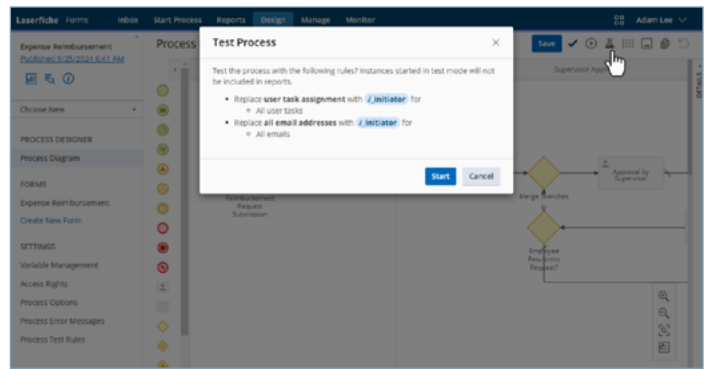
Laserfiche Forms Inbox Start Process Reports Design Manage Monitor Adam Lee

Expense Reimbursement
Published 9/25/2024 6:41 AM

Choose New

PROCESS DESIGNER
Process Diagram

FORMS
Expense Reimbursement
Create New Form

SETTINGS
Variable Management
Access Rights
Process Options
Process Error Messages
Process Test Rules

Process

Save

Test Process

Test the process with the following rules? Instances started in test mode will not be included in reports.

• Replace user task assignment with /_initiator for
  ◦ All user tasks
• Replace all email addresses with /_initiator for
  ◦ All emails

Start Cancel

Supervisor Approval

Reimbursement Request Submission

Merge Branches

Approval by Supervisor

Employee Resubmits Request?

DETAILS